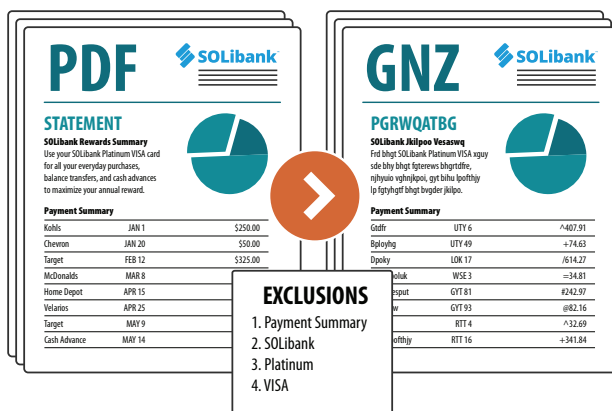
PDF

SOLibank

STATEMENT

SOLibank Rewards Summary

Use your SOLibank Platinum VISA card for all your everyday purchases, balance transfers, and cash advances to maximize your annual reward.

Payment Summary

| Kohls | JAN 1 | $250.00 |
|---|---|---|
| Chevron | JAN 20 | $50.00 |
| Target | FEB 12 | $325.00 |
| McDonalds | MAR 8 | |
| Home Depot | APR 15 | |
| Velarios | APR 25 | |
| Target | MAY 9 | |
| Cash Advance | MAY 14 | |

GNZ

SOLibank

PGRWQATBG

SOLibank Jkilpoo Vesaswq

Frd bhgt SOLibank Platinum VISA xguy sde bhy bhgt fgterews bhgrtdfre, njhyuio vghnjkpoi, gyt bihu lpofthjy lp fgtyhgtf bhgt bvgder jkilpo.

Payment Summary

| Gtdfr | UTY 6 | ^407.91 |
|---|---|---|
| Bploxhg | UTY 49 | +74.63 |
| Dpoky | LOK 17 | /614.27 |
| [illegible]oluk | WSE 3 | =34.81 |
| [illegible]esput | GYT 81 | #242.97 |
| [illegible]w | GYT 93 | @82.16 |
| | RTT 4 | ^32.69 |
| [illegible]ofthjy | RTT 16 | +341.84 |

EXCLUSIONS
1. Payment Summary
2. SOLibank
3. Platinum
4. VISA